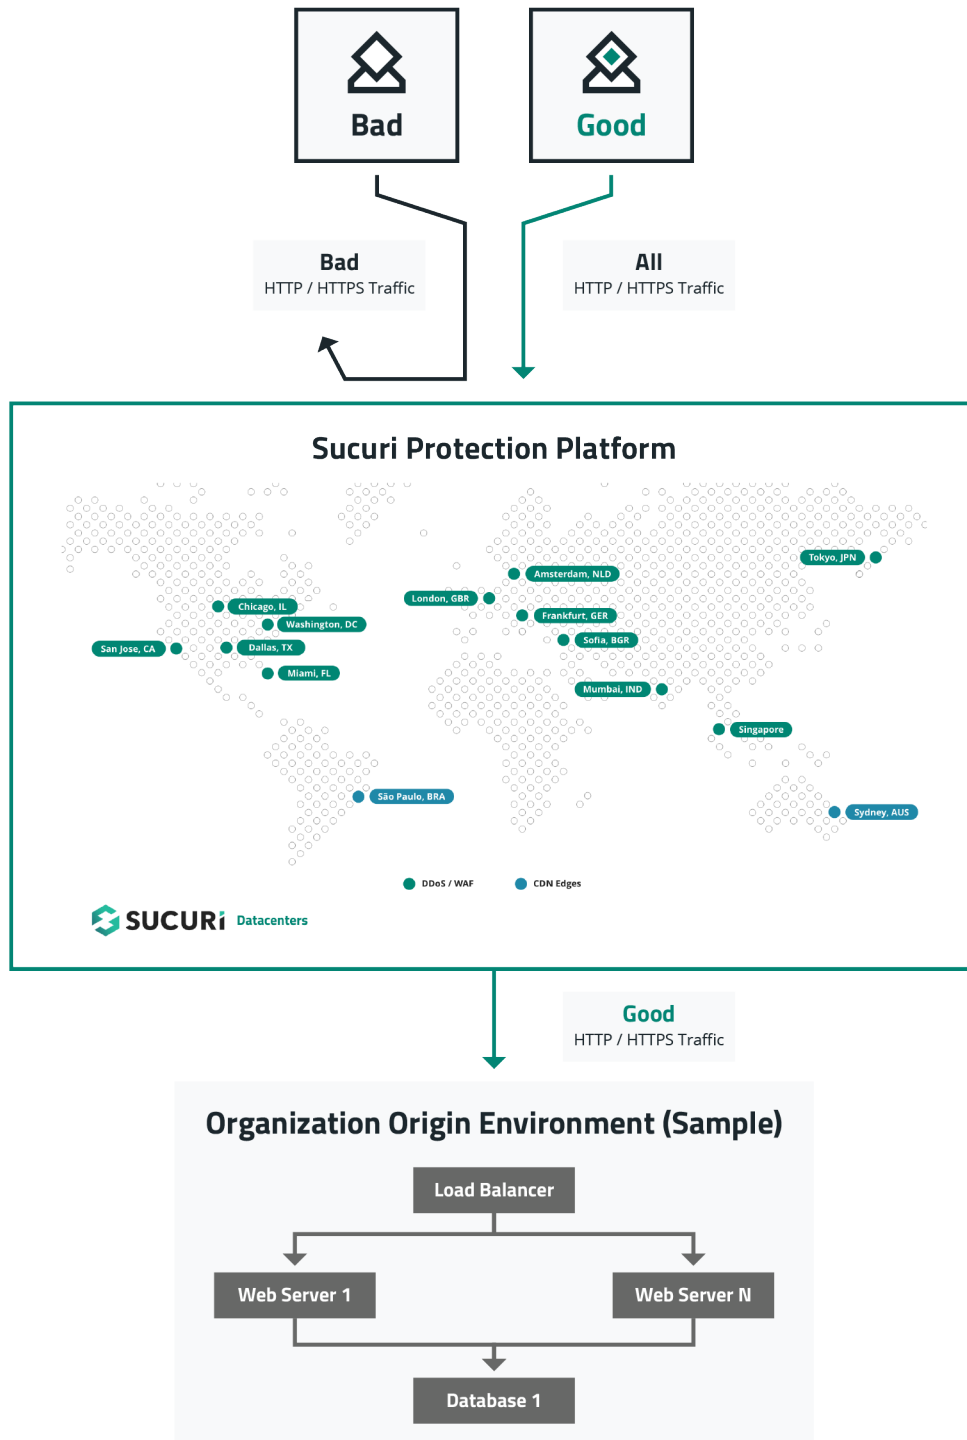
Bad

Good

Bad
HTTP / HTTPS Traffic

All
HTTP / HTTPS Traffic

Sucuri Protection Platform

Tokyo, JPN
Amsterdam, NLD
London, GBR
Chicago, IL
Washington, DC
Frankfurt, GER
San Jose, CA
Dallas, TX
Sofia, BGR
Miami, FL
Mumbai, IND
Singapore
São Paulo, BRA
Sydney, AUS

DDoS / WAF
CDN Edges

SUCURi Datacenters

Good
HTTP / HTTPS Traffic

Organization Origin Environment (Sample)

Load Balancer

Web Server 1

Web Server N

Database 1